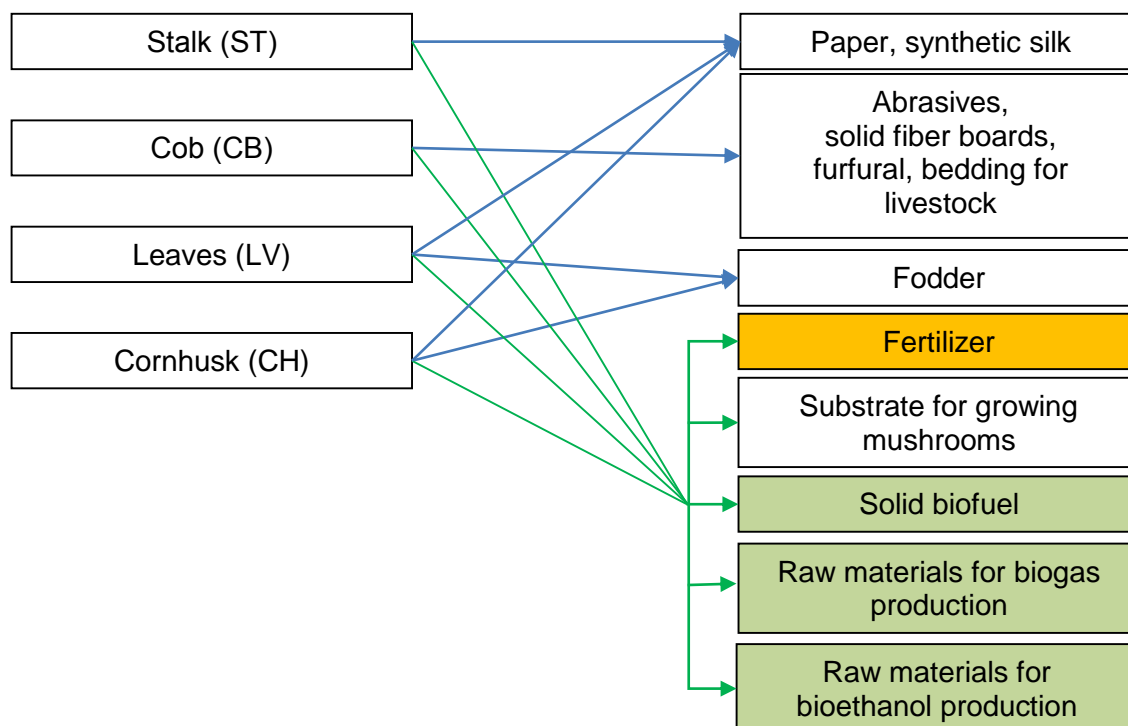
Stalk (ST)

Cob (CB)

Leaves (LV)

Cornhusk (CH)

Paper, synthetic silk

Abrasives, solid fiber boards, furfural, bedding for livestock

Fodder

Fertilizer

Substrate for growing mushrooms

Solid biofuel

Raw materials for biogas production

Raw materials for bioethanol production